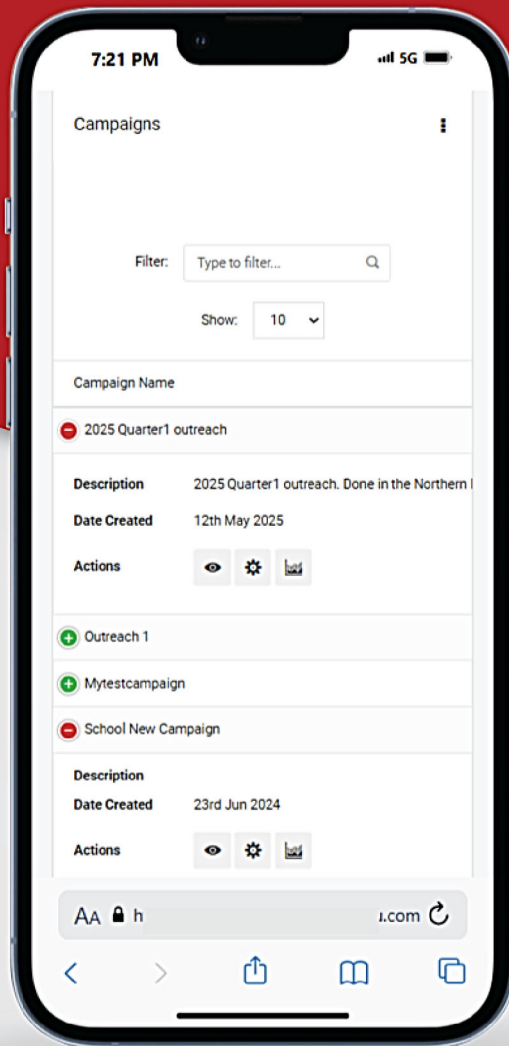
7:21 PM

5G

Campaigns

Filter: Type to filter...

Show: 10

Campaign Name

2025 Quarter1 outreach

Description 2025 Quarter1 outreach. Done in the Northern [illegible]

Date Created 12th May 2025

Actions

Outreach 1

Mytestcampaign

School New Campaign

Description

Date Created 23rd Jun 2024

Actions

AA h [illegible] .com